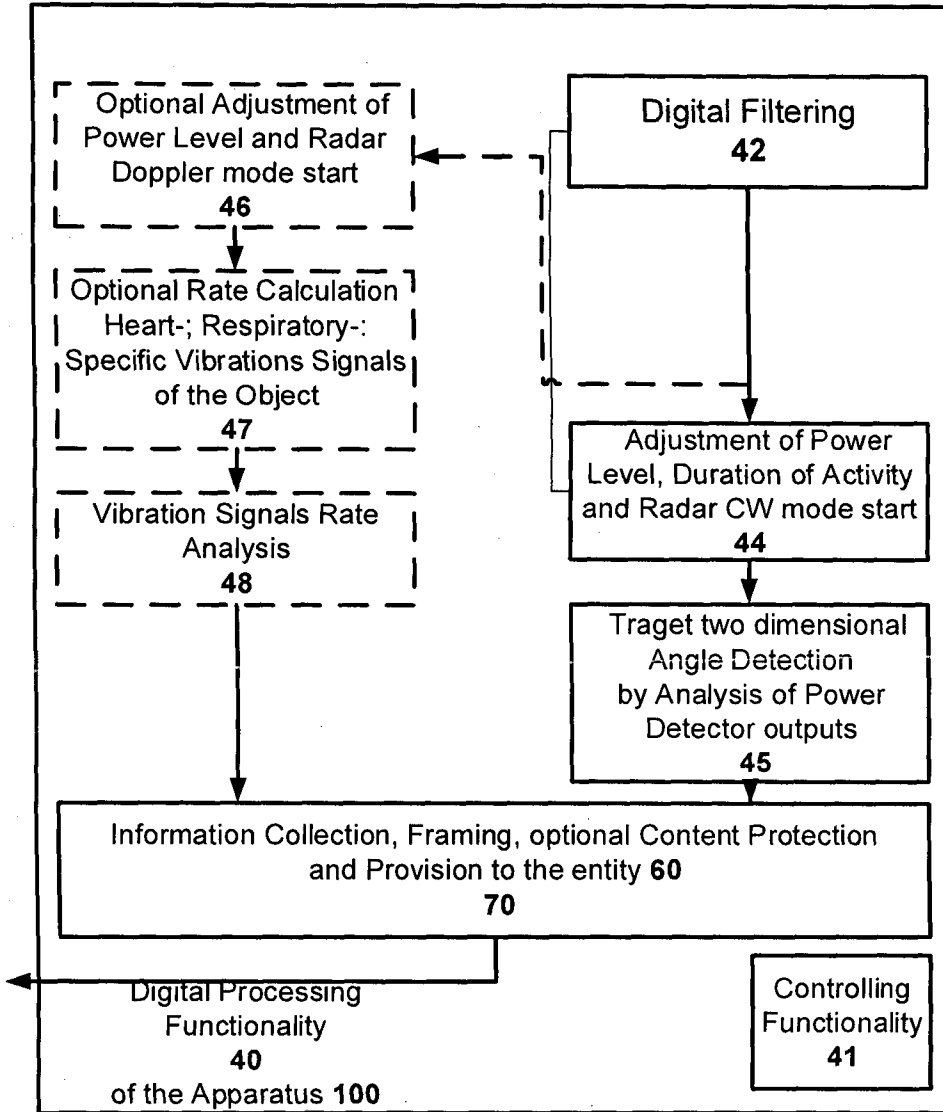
Optional Adjustment of Power Level and Radar Doppler mode start
46

Digital Filtering
42

Optional Rate Calculation Heart-; Respiratory-: Specific Vibrations Signals of the Object
47

Adjustment of Power Level, Duration of Activity and Radar CW mode start
44

Vibration Signals Rate Analysis
48

Traget two dimensional Angle Detection by Analysis of Power Detector outputs
45

Information Collection, Framing, optional Content Protection and Provision to the entity 60
70

Digital Processing Functionality
40
of the Apparatus 100

Controlling Functionality
41